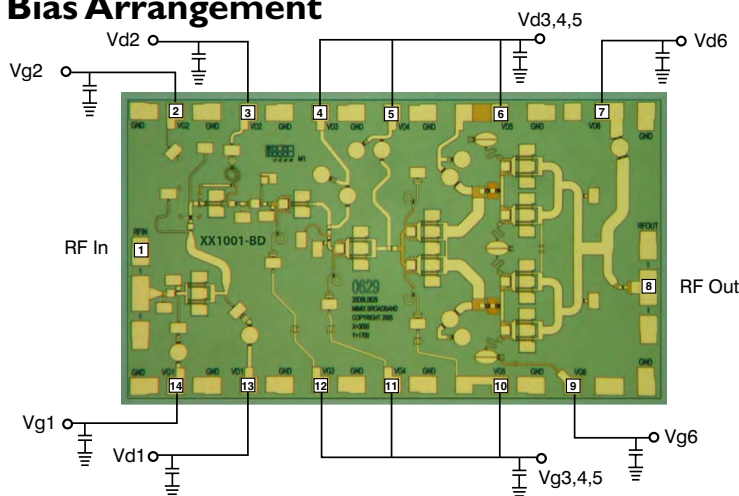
Bias Arrangement

Vd2
Vd3,4,5
Vd6
Vg2
2
3
4
5
6
7
GND
VG2
GND
VD2
GND
VD3
GND
VD4
GND
VD5
GND
VD6
GND
RFIN
1
RF In
XX1001-BD
0629
RFOUT
8
RF Out
GND
VG1
GND
VD1
GND
VG3
GND
VG4
GND
VG5
GND
VG6
GND
14
13
12
11
10
9
Vg1
Vd1
Vg3,4,5
Vg6